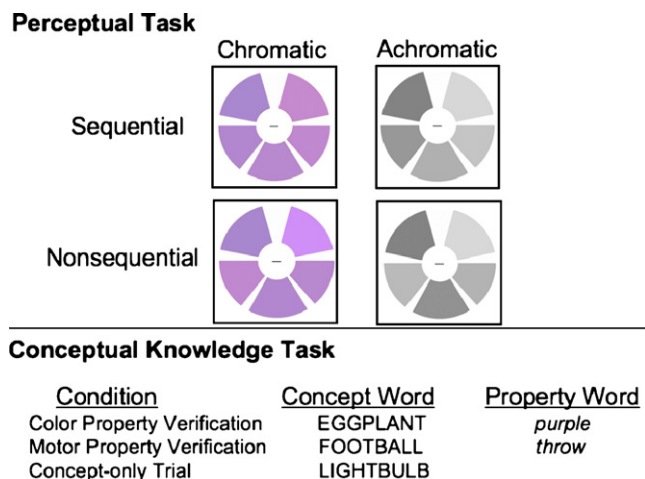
Perceptual Task

Chromatic Achromatic

Sequential

Nonsequential

Conceptual Knowledge Task

| Condition | Concept Word | Property Word |
|---|---|---|
| Color Property Verification | EGGPLANT | *purple* |
| Motor Property Verification | FOOTBALL | *throw* |
| Concept-only Trial | LIGHTBULB | |